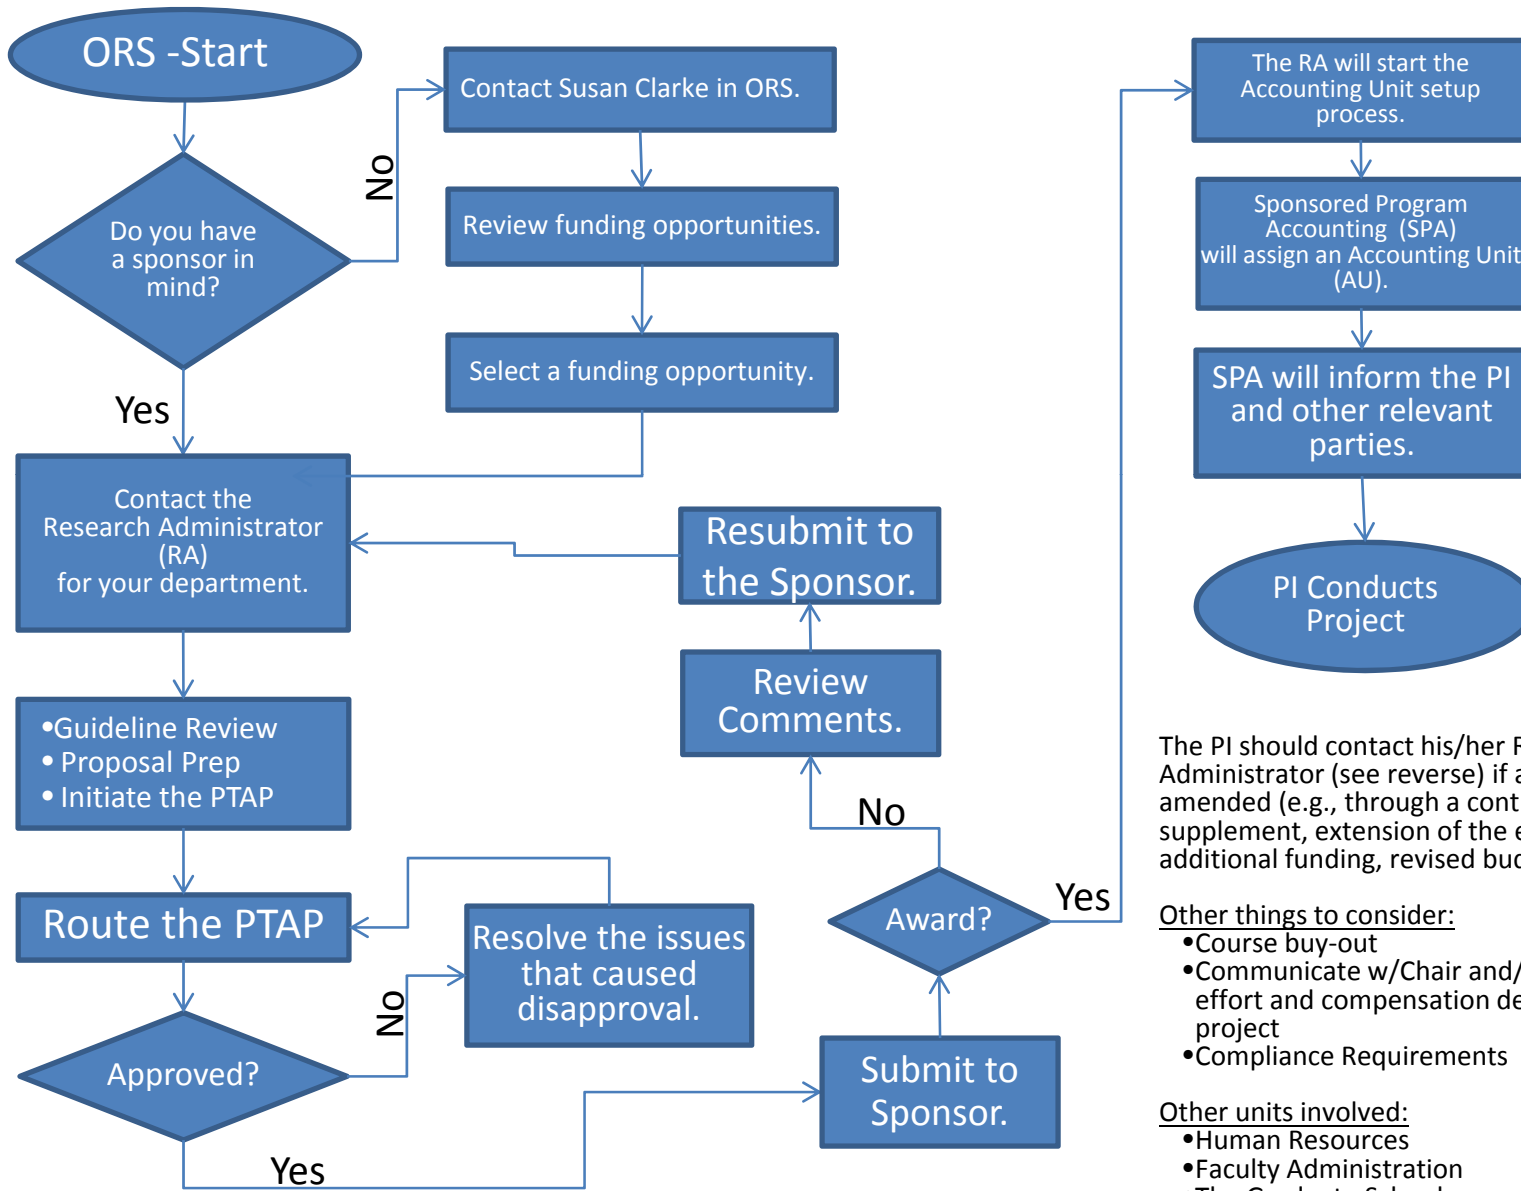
ORS -Start

Do you have a sponsor in mind?

No

Contact Susan Clarke in ORS.

Review funding opportunities.

Select a funding opportunity.

Yes

Contact the Research Administrator (RA) for your department.

Resubmit to the Sponsor.

Review Comments.

•Guideline Review
• Proposal Prep
• Initiate the PTAP

Route the PTAP

Resolve the issues that caused disapproval.

No

Approved?

Yes

Submit to Sponsor.

Award?

No

Yes

The RA will start the Accounting Unit setup process.

Sponsored Program Accounting (SPA) will assign an Accounting Unit (AU).

SPA will inform the PI and other relevant parties.

PI Conducts Project

The PI should contact his/her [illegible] Administrator (see reverse) if a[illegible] amended (e.g., through a cont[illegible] supplement, extension of the e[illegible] additional funding, revised bu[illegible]

Other things to consider:
•Course buy-out
•Communicate w/Chair and/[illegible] effort and compensation de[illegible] project
•Compliance Requirements

Other units involved:
•Human Resources
•Faculty Administration
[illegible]